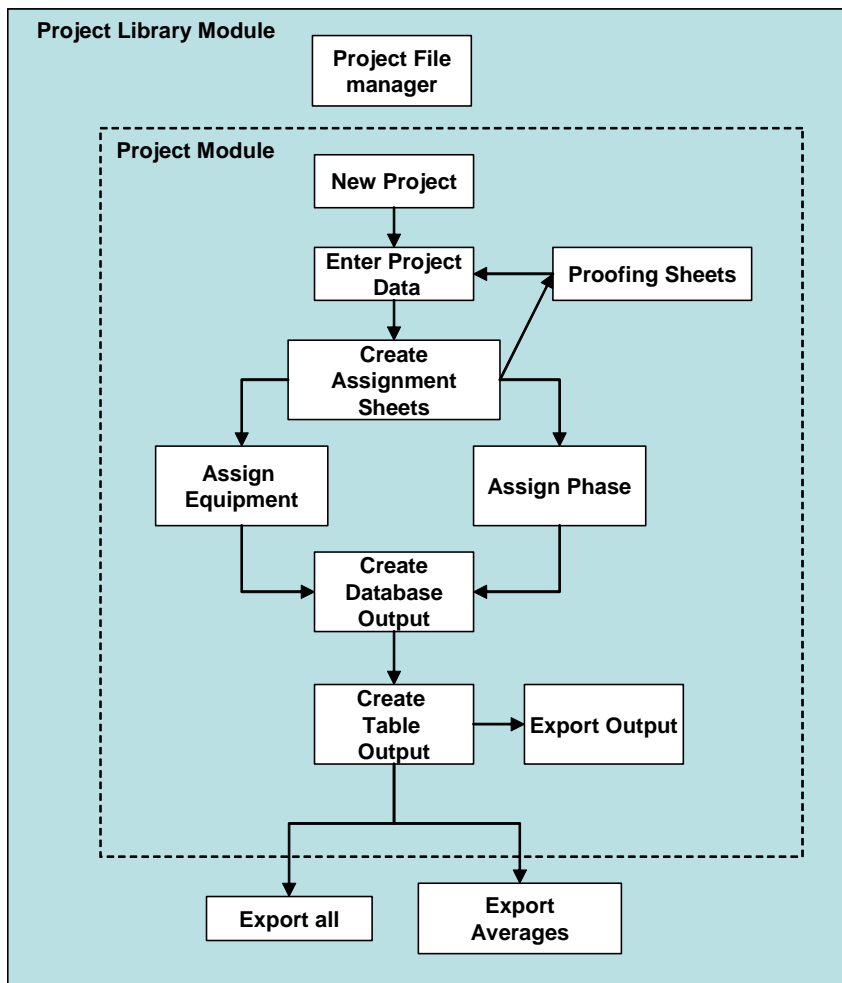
Project Library Module

Project File manager

Project Module

New Project

Enter Project Data

Proofing Sheets

Create Assignment Sheets

Assign Equipment

Assign Phase

Create Database Output

Create Table Output

Export Output

Export all

Export Averages